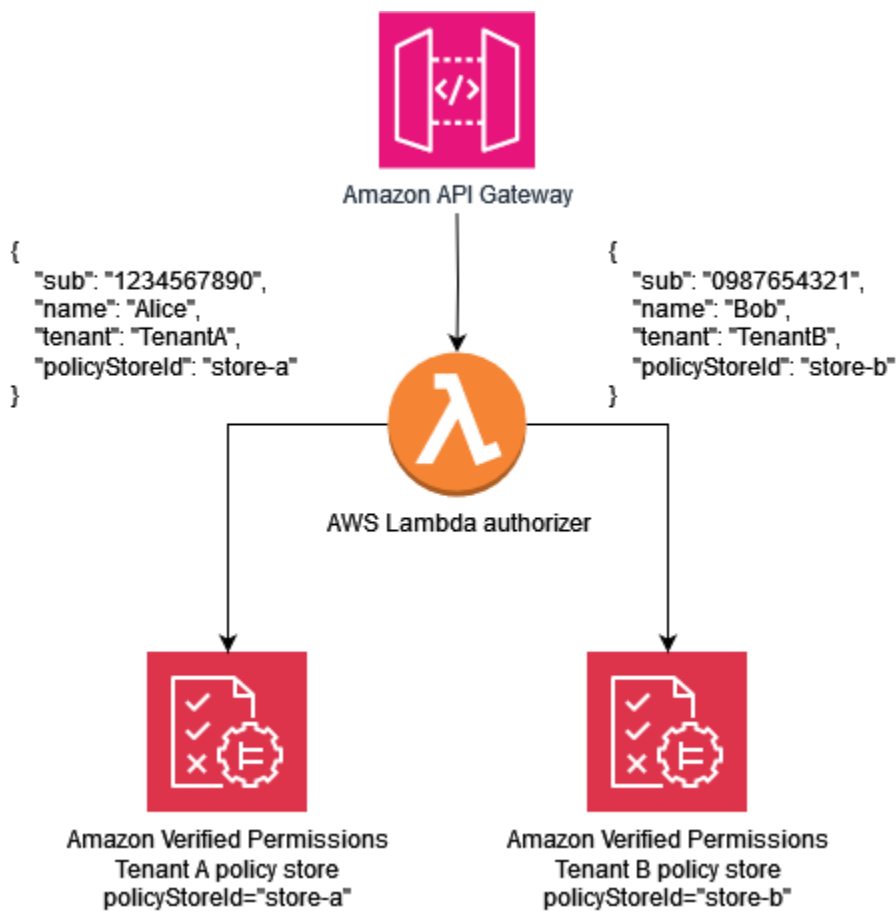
Amazon API Gateway

{
"sub": "1234567890",
"name": "Alice",
"tenant": "TenantA",
"policyStoreId": "store-a"
}

{
"sub": "0987654321",
"name": "Bob",
"tenant": "TenantB",
"policyStoreId": "store-b"
}

AWS Lambda authorizer

Amazon Verified Permissions
Tenant A policy store
policyStoreId="store-a"

Amazon Verified Permissions
Tenant B policy store
policyStoreId="store-b"